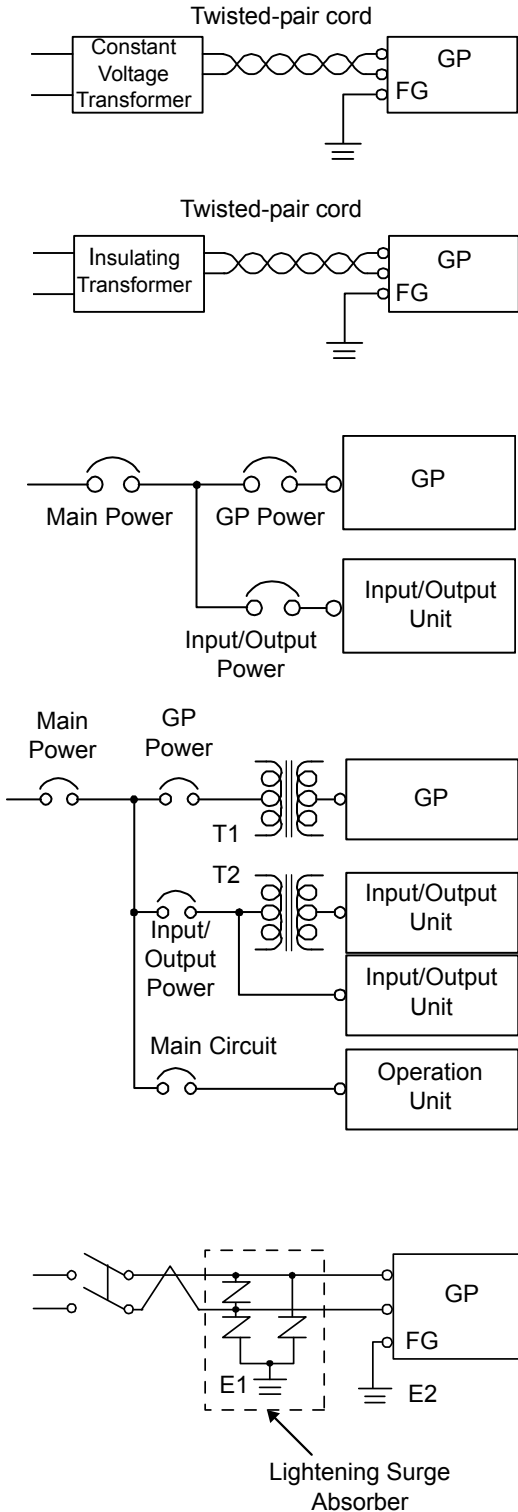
Twisted-pair cord

Constant Voltage Transformer

GP

FG

Twisted-pair cord

Insulating Transformer

GP

FG

Main Power

GP Power

GP

Input/Output Power

Input/Output Unit

Main Power

GP Power

T1

GP

T2

Input/Output Unit

Input/ Output Power

Input/Output Unit

Main Circuit

Operation Unit

GP

FG

E1

E2

Lightening Surge Absorber